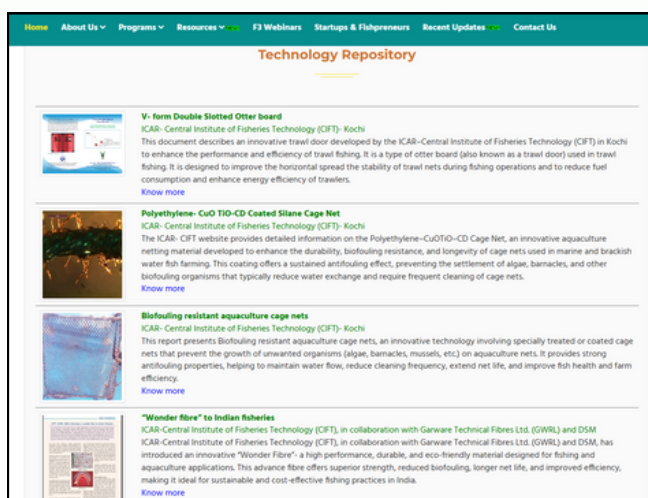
Home About Us ⌄ Programs ⌄ Resources ⌄ F3 Webinars Startups & Fishpreneurs Recent Updates Contact Us

Technology Repository

V- form Double Slotted Otter board
ICAR- Central Institute of Fisheries Technology (CIFT)- Kochi
This document describes an innovative trawl door developed by the ICAR–Central Institute of Fisheries Technology (CIFT) in Kochi to enhance the performance and efficiency of trawl fishing. It is a type of otter board (also known as a trawl door) used in trawl fishing. It is designed to improve the horizontal spread the stability of trawl nets during fishing operations and to reduce fuel consumption and enhance energy efficiency of trawlers.
Know more

Polyethylene- CuO TiO-CD Coated Silane Cage Net
ICAR- Central Institute of Fisheries Technology (CIFT)- Kochi
The ICAR- CIFT website provides detailed information on the Polyethylene–CuOTiO–CD Cage Net, an innovative aquaculture netting material developed to enhance the durability, biofouling resistance, and longevity of cage nets used in marine and brackish water fish farming. This coating offers a sustained antifouling effect, preventing the settlement of algae, barnacles, and other biofouling organisms that typically reduce water exchange and require frequent cleaning of cage nets.
Know more

Biofouling resistant aquaculture cage nets
ICAR- Central Institute of Fisheries Technology (CIFT)- Kochi
This report presents Biofouling resistant aquaculture cage nets, an innovative technology involving specially treated or coated cage nets that prevent the growth of unwanted organisms (algae, barnacles, mussels, etc.) on aquaculture nets. It provides strong antifouling properties, helping to maintain water flow, reduce cleaning frequency, extend net life, and improve fish health and farm efficiency.
Know more

"Wonder fibre" to Indian fisheries
ICAR-Central Institute of Fisheries Technology (CIFT), in collaboration with Garware Technical Fibres Ltd. (GWRL) and DSM
ICAR-Central Institute of Fisheries Technology (CIFT), in collaboration with Garware Technical Fibres Ltd. (GWRL) and DSM, has introduced an innovative "Wonder Fibre"- a high performance, durable, and eco-friendly material designed for fishing and aquaculture applications. This advance fibre offers superior strength, reduced biofouling, longer net life, and improved efficiency, making it ideal for sustainable and cost-effective fishing practices in India.
Know more